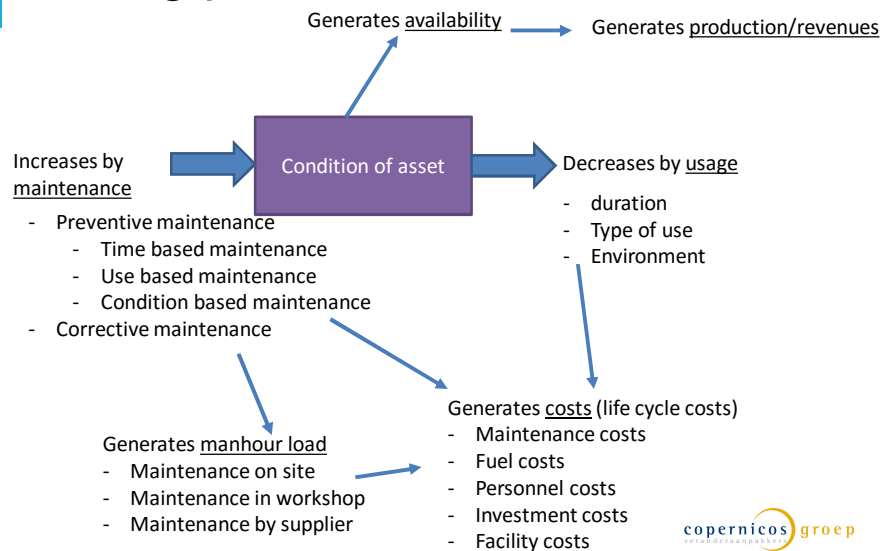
Generates availability

Generates production/revenues

Increases by maintenance

Condition of asset

Decreases by usage

- duration
- Type of use
- Environment

- Preventive maintenance
  - Time based maintenance
  - Use based maintenance
  - Condition based maintenance
- Corrective maintenance

Generates costs (life cycle costs)
- Maintenance costs
- Fuel costs
- Personnel costs
- Investment costs
- Facility costs

Generates manhour load
- Maintenance on site
- Maintenance in workshop
- Maintenance by supplier

copernicos groep
veranderaanpakkers